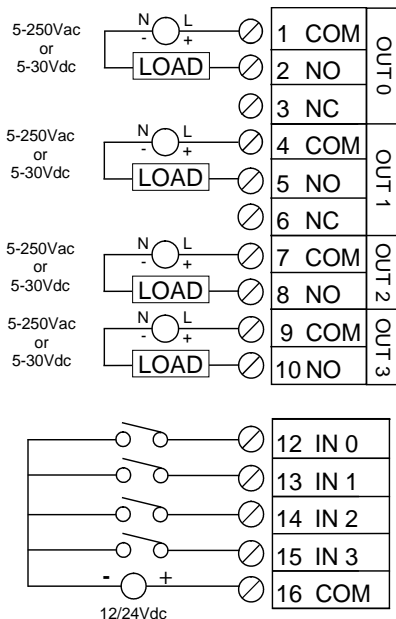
5-250Vac
or
5-30Vdc

N L
- +

LOAD

1 COM
2 NO
3 NC

OUT 0

5-250Vac
or
5-30Vdc

N L
- +

LOAD

4 COM
5 NO
6 NC

OUT 1

5-250Vac
or
5-30Vdc

N L
- +

LOAD

7 COM
8 NO

OUT 2

5-250Vac
or
5-30Vdc

N L
- +

LOAD

9 COM
10 NO

OUT 3

12 IN 0
13 IN 1
14 IN 2
15 IN 3
16 COM

- +
12/24Vdc